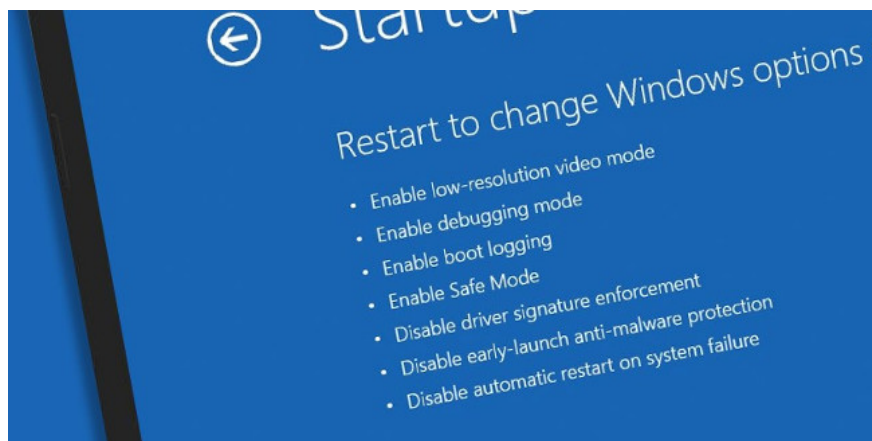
Startup

Restart to change Windows options

- Enable low-resolution video mode
- Enable debugging mode
- Enable boot logging
- Enable Safe Mode
- Disable driver signature enforcement
- Disable early-launch anti-malware protection
- Disable automatic restart on system failure